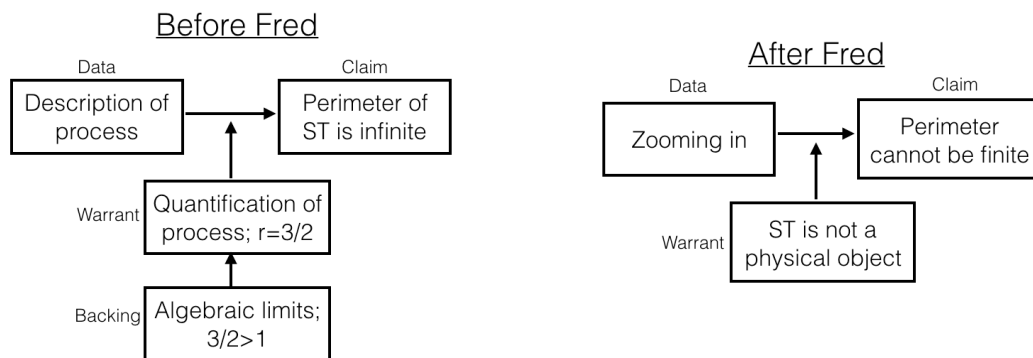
Before Fred

Data

Description of process

Claim

Perimeter of ST is infinite

Warrant

Quantification of process; r=3/2

Backing

Algebraic limits; 3/2>1

After Fred

Data

Zooming in

Claim

Perimeter cannot be finite

Warrant

ST is not a physical object